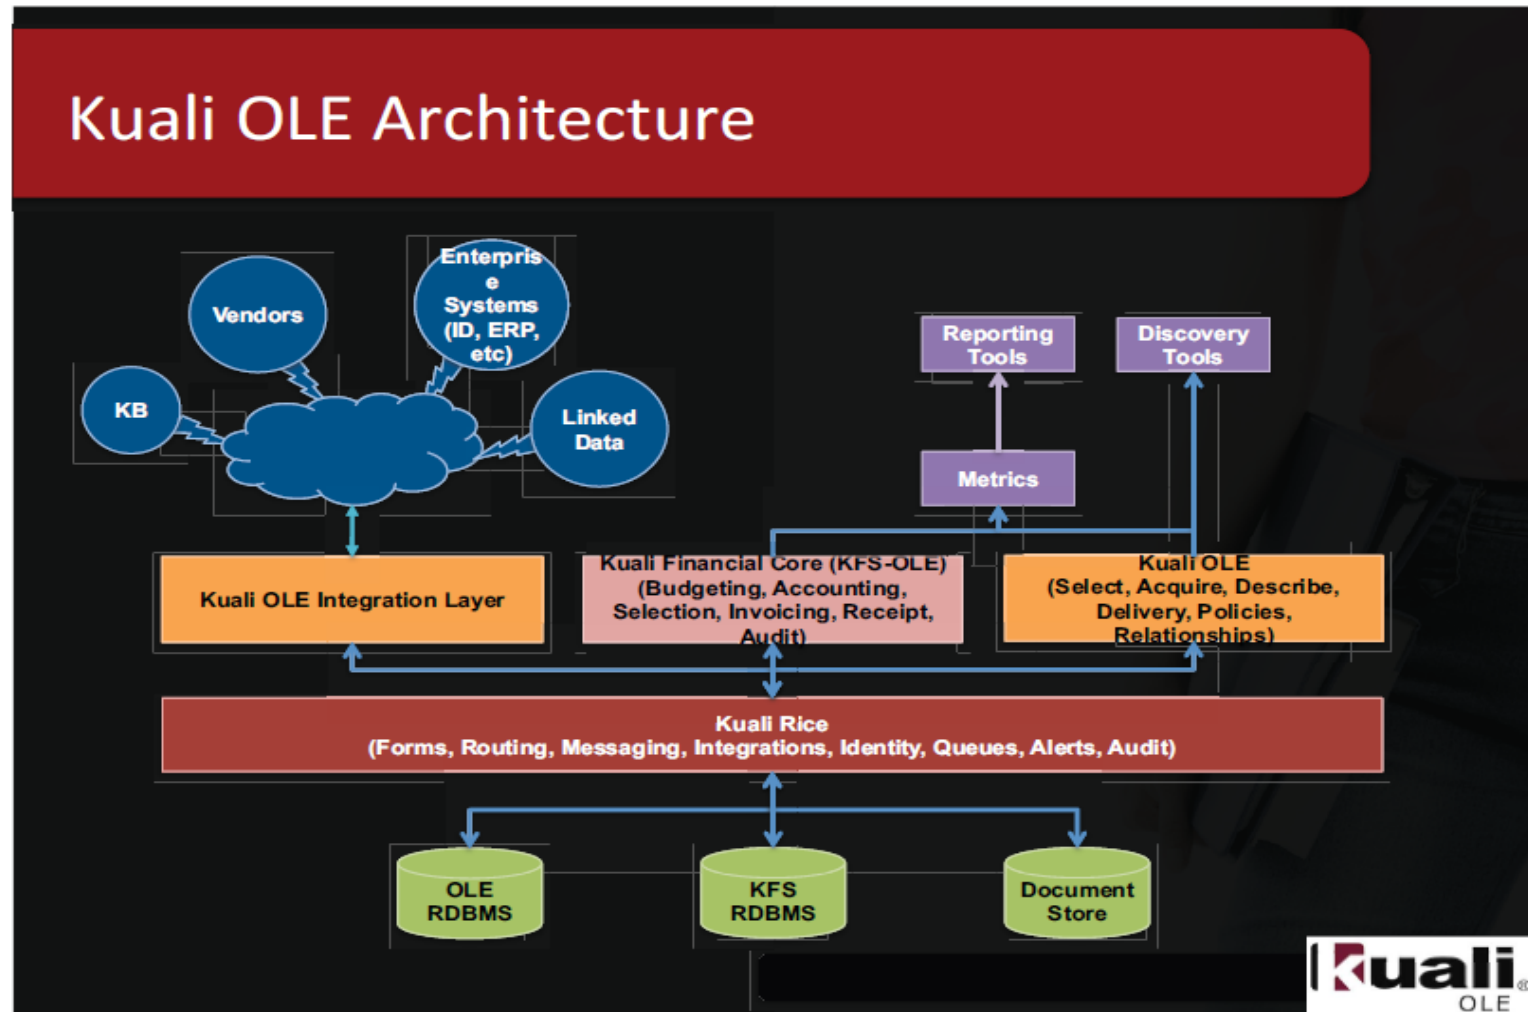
Kuali OLE Architecture

Vendors

Enterprise Systems (ID, ERP, etc)

KB

Linked Data

Reporting Tools

Discovery Tools

Metrics

Kuali OLE Integration Layer

Kuali Financial Core (KFS-OLE) (Budgeting, Accounting, Selection, Invoicing, Receipt, Audit)

Kuali OLE (Select, Acquire, Describe, Delivery, Policies, Relationships)

Kuali Rice (Forms, Routing, Messaging, Integrations, Identity, Queues, Alerts, Audit)

OLE RDBMS

KFS RDBMS

Document Store

kuali® OLE